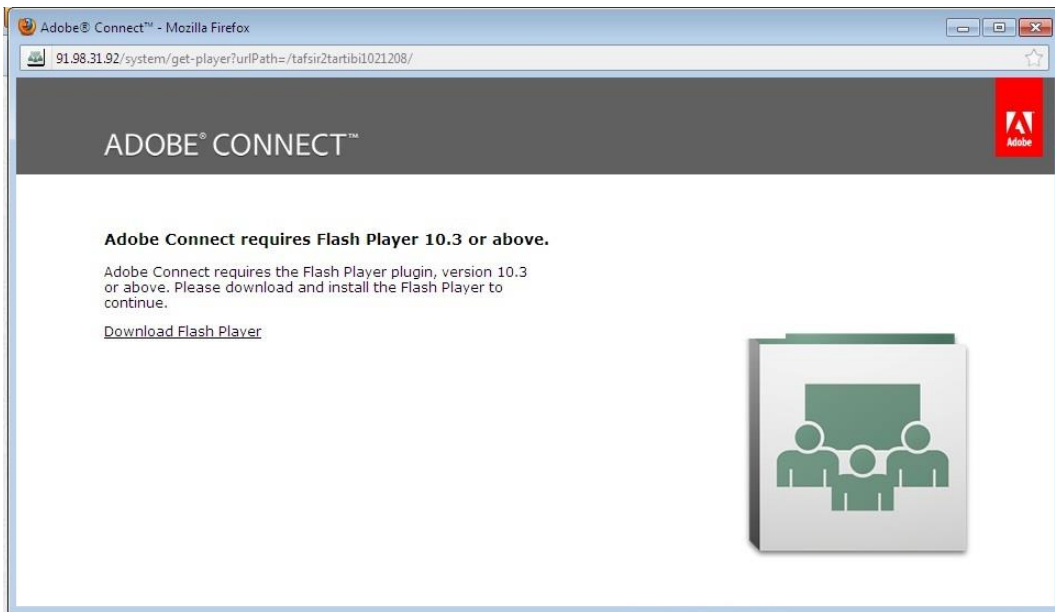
Adobe® Connect™ - Mozilla Firefox

91.98.31.92/system/get-player?urlPath=/tafsir2tartibi1021208/

ADOBE® CONNECT™

Adobe

Adobe Connect requires Flash Player 10.3 or above.

Adobe Connect requires the Flash Player plugin, version 10.3 or above. Please download and install the Flash Player to continue.

Download Flash Player